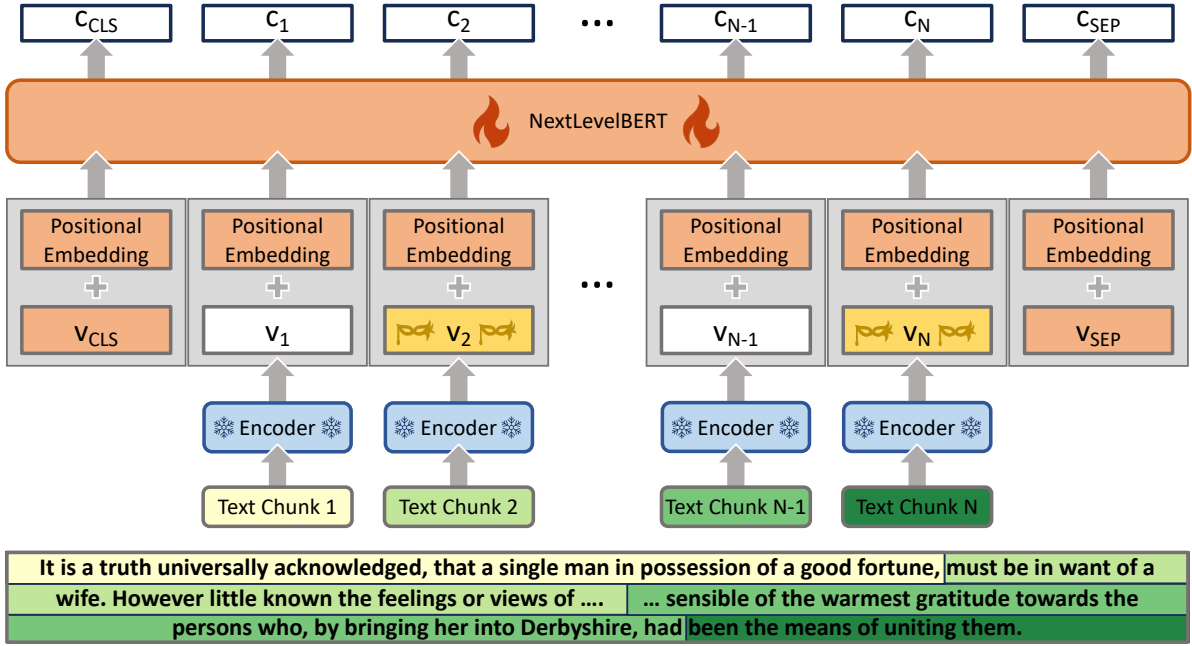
$C_{CLS}$ $C_1$ $C_2$ … $C_{N-1}$ $C_N$ $C_{SEP}$

NextLevelBERT

Positional Embedding + $V_{CLS}$

Positional Embedding + $V_1$

Positional Embedding + $V_2$

…

Positional Embedding + $V_{N-1}$

Positional Embedding + $V_N$

Positional Embedding + $V_{SEP}$

Encoder

Encoder

Encoder

Encoder

Text Chunk 1

Text Chunk 2

Text Chunk N-1

Text Chunk N

It is a truth universally acknowledged, that a single man in possession of a good fortune, must be in want of a wife. However little known the feelings or views of …. … sensible of the warmest gratitude towards the persons who, by bringing her into Derbyshire, had been the means of uniting them.